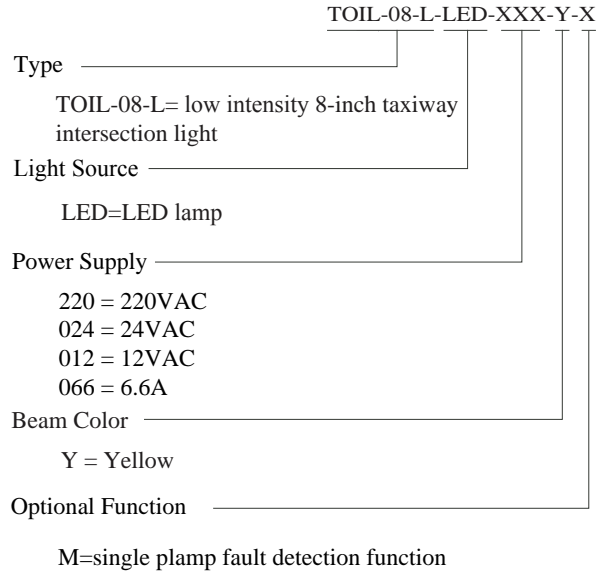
TOIL-08-L-LED-XXX-Y-X

Type

TOIL-08-L= low intensity 8-inch taxiway intersection light

Light Source

LED=LED lamp

Power Supply

220 = 220VAC
024 = 24VAC
012 = 12VAC
066 = 6.6A

Beam Color

Y = Yellow

Optional Function

M=single plamp fault detection function